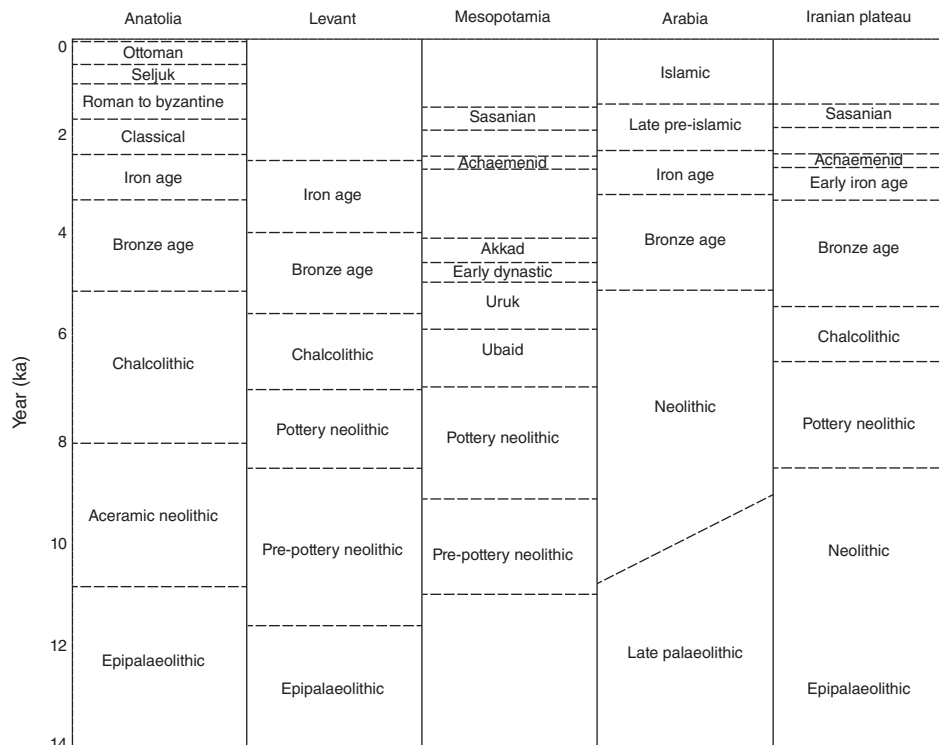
| | Anatolia | Levant | Mesopotamia | Arabia | Iranian plateau |
|---|---|---|---|---|---|
| 0 | Ottoman | | | Islamic | |
| | Seljuk | | | | |
| | Roman to byzantine | | Sasanian | Late pre-islamic | Sasanian |
| 2 | Classical | | | | |
| | | | Achaemenid | | Achaemenid |
| | Iron age | Iron age | | Iron age | Early iron age |
| 4 | Bronze age | | Akkad | Bronze age | Bronze age |
| | | Bronze age | Early dynastic | | |
| | | | Uruk | | |
| 6 | Chalcolithic | Chalcolithic | Ubaid | | Chalcolithic |
| | | | | Neolithic | |
| | | Pottery neolithic | Pottery neolithic | | Pottery neolithic |
| 8 | | | | | |
| | Aceramic neolithic | | | | |
| 10 | | Pre-pottery neolithic | Pre-pottery neolithic | | Neolithic |
| | | | | | |
| 12 | Epipalaeolithic | | | Late palaeolithic | |
| | | Epipalaeolithic | | | Epipalaeolithic |
| 14 | | | | | |

Year (ka)